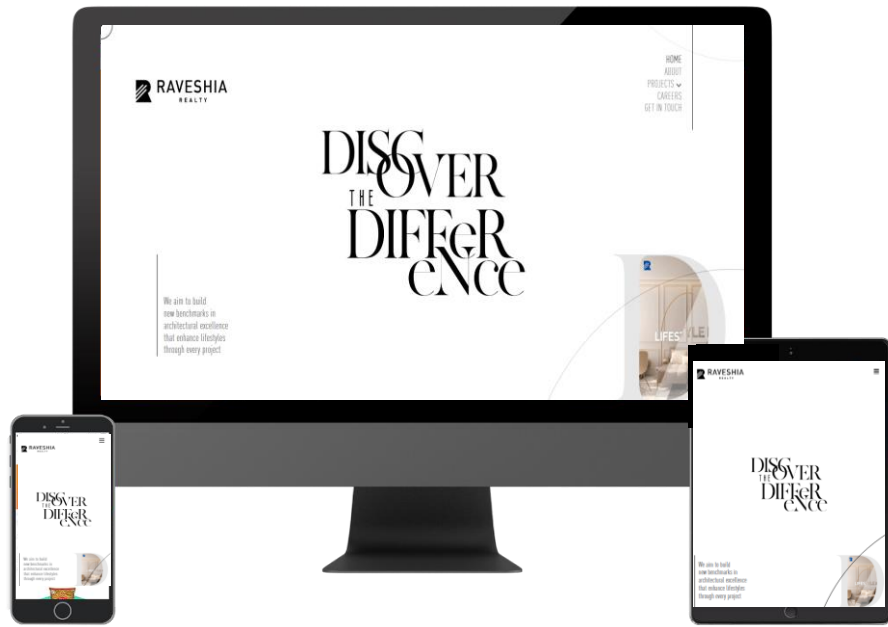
RAVESHIA
REALTY

HOME
ABOUT
PROJECTS
CAREERS
GET IN TOUCH

DISCOVER
THE
DIFFeRENCE

We aim to build new benchmarks in architectural excellence that enhance lifestyles through every project

LIFESTYLE

RAVESHIA
REALTY

DISCOVER
THE
DIFFeRENCE

We aim to build new benchmarks in architectural excellence that enhance lifestyles through every project

RAVESHIA
REALTY

DISCOVER
THE
DIFFeRENCE

We aim to build new benchmarks in architectural excellence that enhance lifestyles through every project